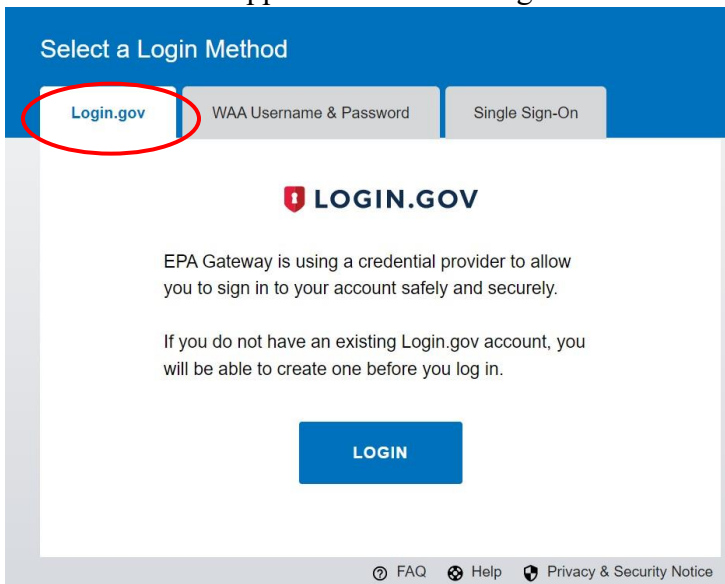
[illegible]

Select a Login Method

Login.gov

WAA Username & Password

Single Sign-On

LOGIN.GOV

EPA Gateway is using a credential provider to allow you to sign in to your account safely and securely.

If you do not have an existing Login.gov account, you will be able to create one before you log in.

LOGIN

FAQ Help Privacy & Security Notice